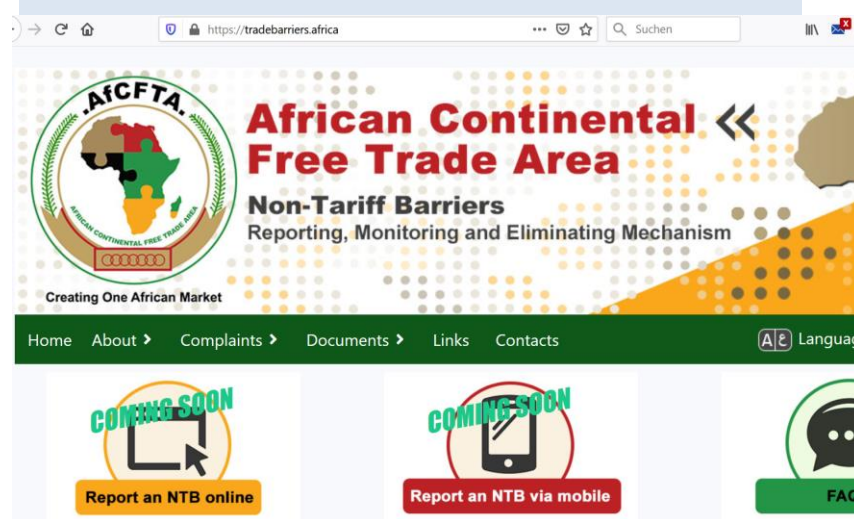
https://tradebarriers.africa

Suchen

AfCFTA

AFRICAN CONTINENTAL FREE TRADE AREA

Creating One African Market

African Continental Free Trade Area

Non-Tariff Barriers

Reporting, Monitoring and Eliminating Mechanism

Home About Complaints Documents Links Contacts

Languag

COMING SOON

Report an NTB online

COMING SOON

Report an NTB via mobile

FA